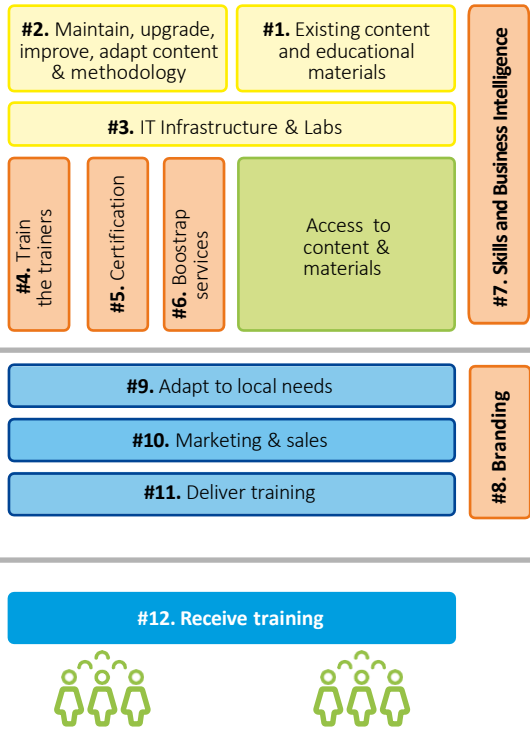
**#2.** Maintain, upgrade, improve, adapt content & methodology

**#1.** Existing content and educational materials

**#3.** IT Infrastructure & Labs

**#4.** Train the trainers

**#5.** Certification

**#6.** Boostrap services

Access to content & materials

**#7. Skills and Business Intelligence**

**#9.** Adapt to local needs

**#10.** Marketing & sales

**#11.** Deliver training

**#8. Branding**

**#12. Receive training**